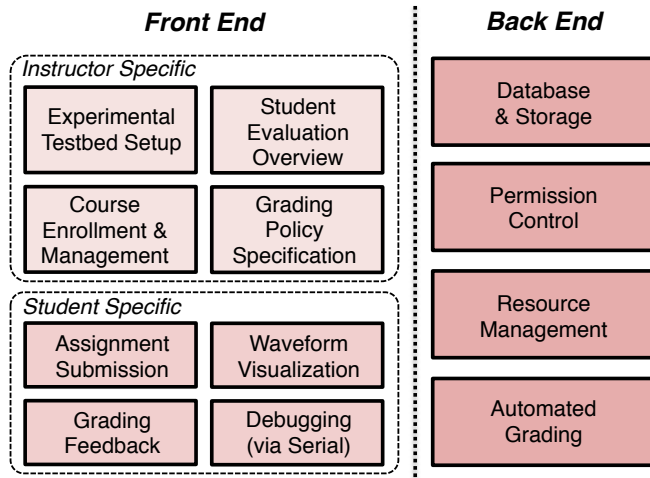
Front End

Instructor Specific

Experimental Testbed Setup

Student Evaluation Overview

Course Enrollment & Management

Grading Policy Specification

Student Specific

Assignment Submission

Waveform Visualization

Grading Feedback

Debugging (via Serial)

Back End

Database & Storage

Permission Control

Resource Management

Automated Grading